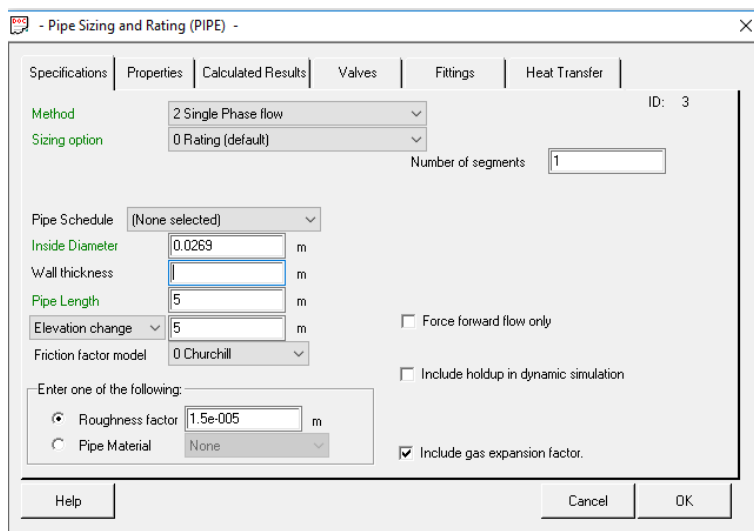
- Pipe Sizing and Rating (PIPE) -

Specifications | Properties | Calculated Results | Valves | Fittings | Heat Transfer

ID: 3

Method: 2 Single Phase flow
Sizing option: 0 Rating (default)

Number of segments: 1

Pipe Schedule: (None selected)
Inside Diameter: 0.0269 m
Wall thickness: m
Pipe Length: 5 m
Elevation change: 5 m
Friction factor model: 0 Churchill

Enter one of the following:
Roughness factor: 1.5e-005 m
Pipe Material: None

Force forward flow only

Include holdup in dynamic simulation

Include gas expansion factor.

Help

Cancel

OK